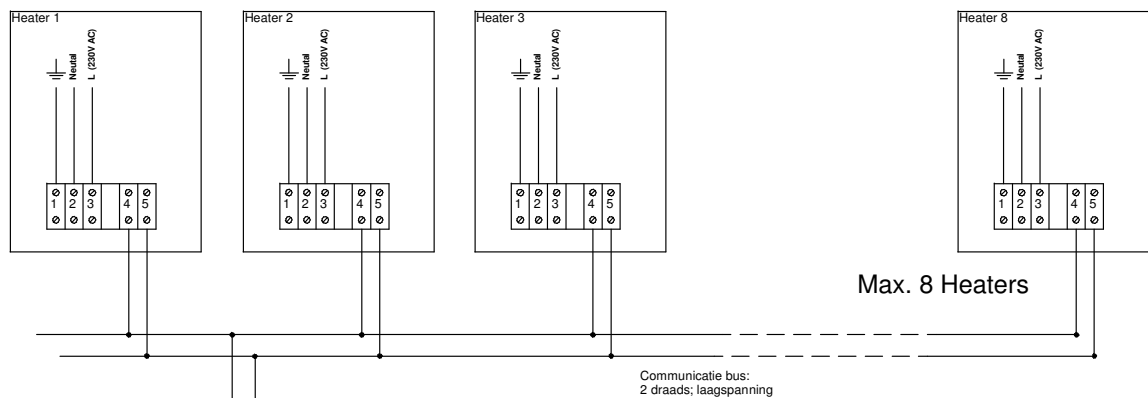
Heater 1
Neutal
L (230V AC)
1 2 3 4 5

Heater 2
Neutal
L (230V AC)
1 2 3 4 5

Heater 3
Neutal
L (230V AC)
1 2 3 4 5

Heater 8
Neutal
L (230V AC)
1 2 3 4 5

Max. 8 Heaters

Communicatie bus:
2 draads; laagspanning